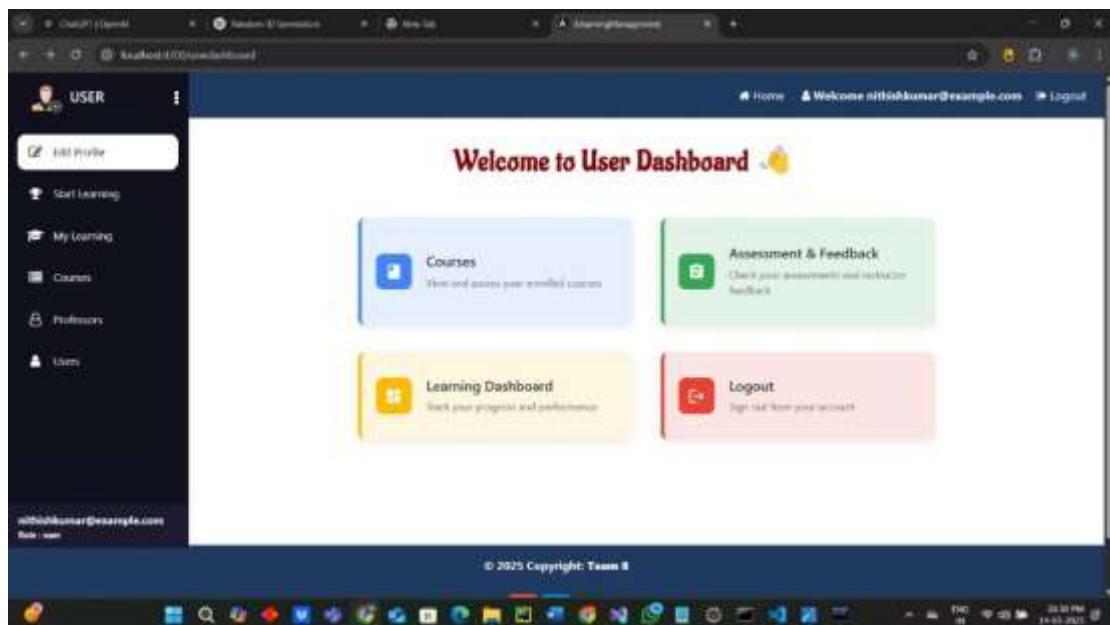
ChatGPT | OpenAI
Random ID Generator
New Tab
ElearningManagement
localhost:4200/userdashboard

USER

Edit Profile
Start Learning
My Learning
Courses
Professors
Users

nithishkumar@example.com
Role : user

Home
Welcome nithishkumar@example.com
Logout

Welcome to User Dashboard 👋

Courses
View and access your enrolled courses

Assessment & Feedback
Check your assessments and instructor feedback

Learning Dashboard
Track your progress and performance

Logout
Sign out from your account

© 2025 Copyright: Team 8

ENG IN
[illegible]